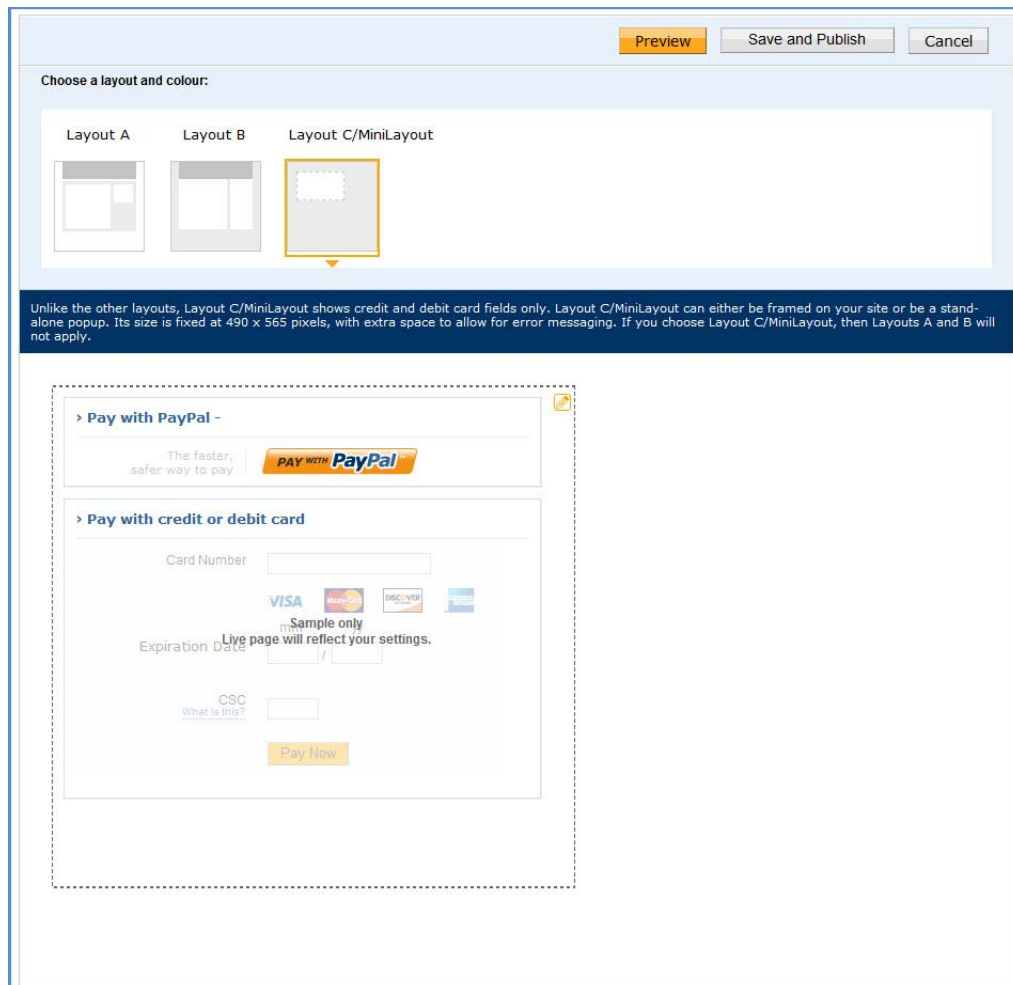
Preview Save and Publish Cancel

Choose a layout and colour:

Layout A Layout B Layout C/MiniLayout

Unlike the other layouts, Layout C/MiniLayout shows credit and debit card fields only. Layout C/MiniLayout can either be framed on your site or be a standalone popup. Its size is fixed at 490 x 565 pixels, with extra space to allow for error messaging. If you choose Layout C/MiniLayout, then Layouts A and B will not apply.

› Pay with PayPal -

The faster, safer way to pay

PAY WITH PayPal

› Pay with credit or debit card

Card Number

VISA MasterCard DISCOVER

Sample only
Live page will reflect your settings.

Expiration Date

/

CSC
What is this?

Pay Now